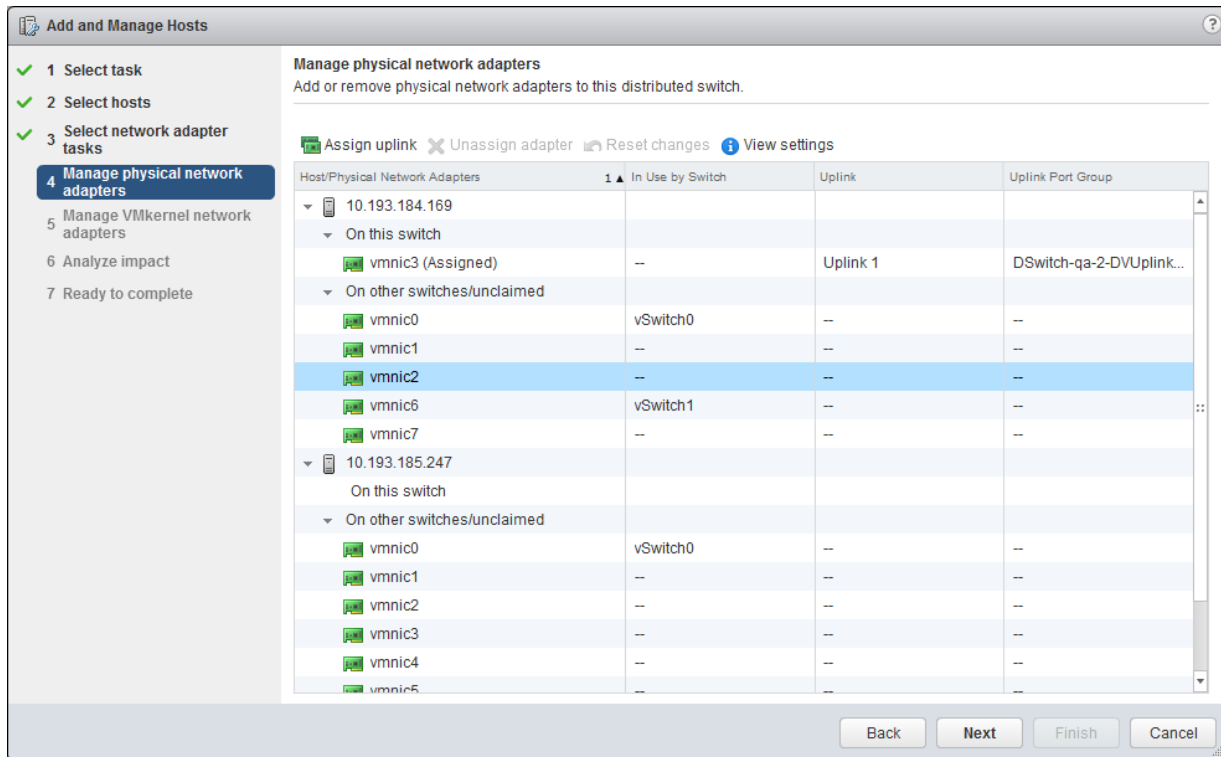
Add and Manage Hosts

?

1 Select task
2 Select hosts
3 Select network adapter tasks
4 Manage physical network adapters
5 Manage VMkernel network adapters
6 Analyze impact
7 Ready to complete

Manage physical network adapters
Add or remove physical network adapters to this distributed switch.

Assign uplink  Unassign adapter  Reset changes  View settings

| Host/Physical Network Adapters 1 ▲ | In Use by Switch | Uplink | Uplink Port Group |
|---|---|---|---|
| 10.193.184.169 | | | |
| On this switch | | | |
| vmnic3 (Assigned) | -- | Uplink 1 | DSwitch-qa-2-DVUplink... |
| On other switches/unclaimed | | | |
| vmnic0 | vSwitch0 | -- | -- |
| vmnic1 | -- | -- | -- |
| vmnic2 | -- | -- | -- |
| vmnic6 | vSwitch1 | -- | -- |
| vmnic7 | -- | -- | -- |
| 10.193.185.247 | | | |
| On this switch | | | |
| On other switches/unclaimed | | | |
| vmnic0 | vSwitch0 | -- | -- |
| vmnic1 | -- | -- | -- |
| vmnic2 | -- | -- | -- |
| vmnic3 | -- | -- | -- |
| vmnic4 | -- | -- | -- |
| vmnic5 | -- | -- | -- |

Back  Next  Finish  Cancel